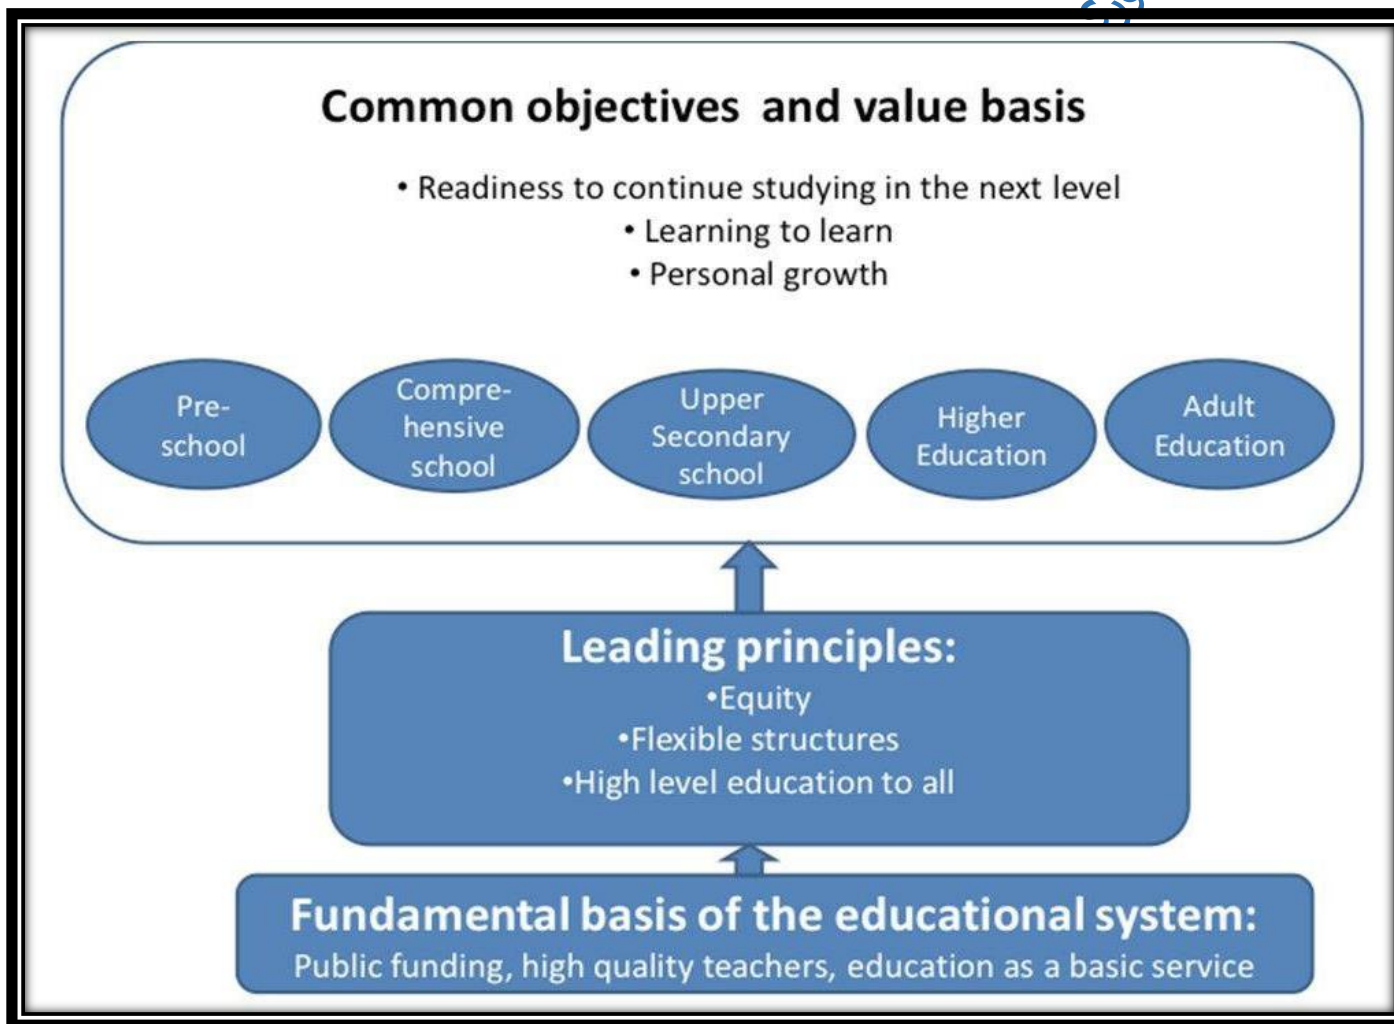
Common objectives and value basis

• Readiness to continue studying in the next level
• Learning to learn
• Personal growth

Pre-school

Compre-hensive school

Upper Secondary school

Higher Education

Adult Education

Leading principles:
•Equity
•Flexible structures
•High level education to all

Fundamental basis of the educational system:
Public funding, high quality teachers, education as a basic service